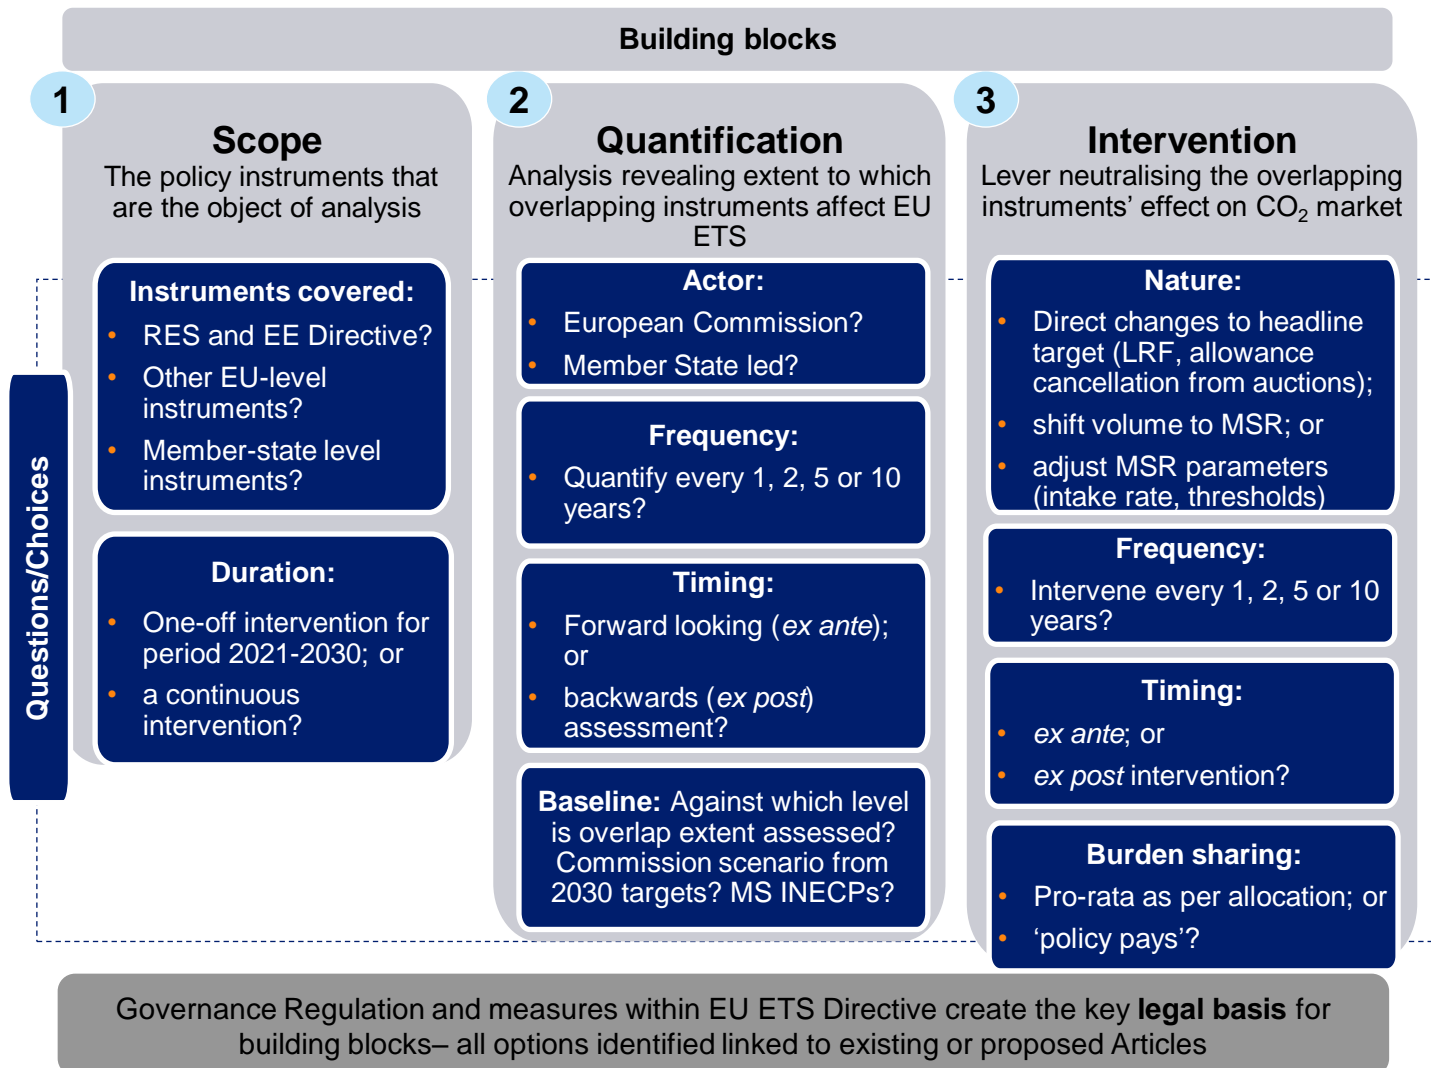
Building blocks

Questions/Choices

1

Scope

The policy instruments that are the object of analysis

Instruments covered:

- RES and EE Directive?
- Other EU-level instruments?
- Member-state level instruments?

Duration:

- One-off intervention for period 2021-2030; or
- a continuous intervention?

2

Quantification

Analysis revealing extent to which overlapping instruments affect EU ETS

Actor:

- European Commission?
- Member State led?

Frequency:

- Quantify every 1, 2, 5 or 10 years?

Timing:

- Forward looking (*ex ante*); or
- backwards (*ex post*) assessment?

**Baseline:** Against which level is overlap extent assessed? Commission scenario from 2030 targets? MS INECPs?

3

Intervention

Lever neutralising the overlapping instruments' effect on $CO_2$ market

Nature:

- Direct changes to headline target (LRF, allowance cancellation from auctions);
- shift volume to MSR; or
- adjust MSR parameters (intake rate, thresholds)

Frequency:

- Intervene every 1, 2, 5 or 10 years?

Timing:

- *ex ante*; or
- *ex post* intervention?

Burden sharing:

- Pro-rata as per allocation; or
- 'policy pays'?

Governance Regulation and measures within EU ETS Directive create the key **legal basis** for building blocks– all options identified linked to existing or proposed Articles